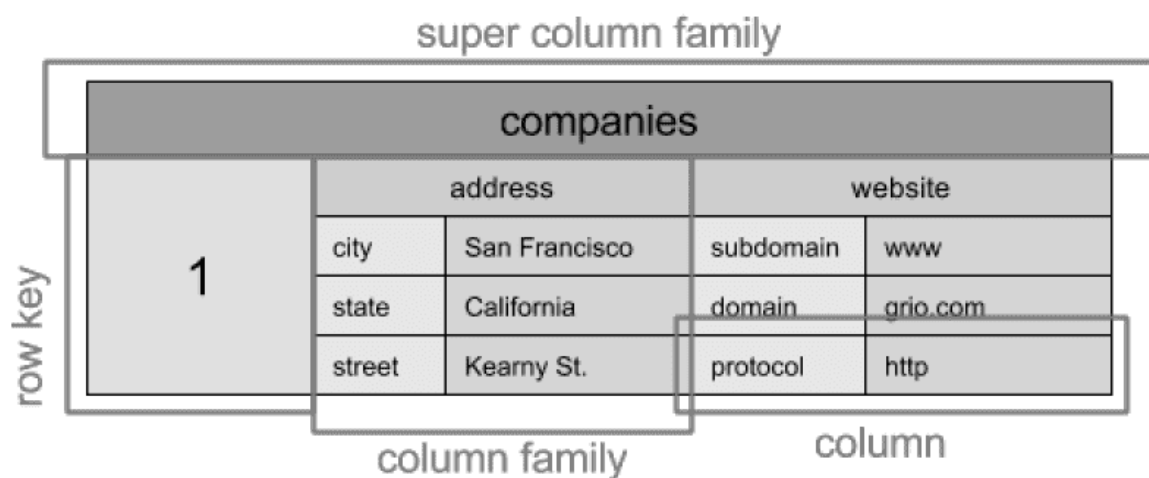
super column family

companies

| 1 | address | | website | |
|---|---|---|---|---|
| | city | San Francisco | subdomain | www |
| | state | California | domain | grio.com |
| | street | Kearny St. | protocol | http |

row key

column family

column